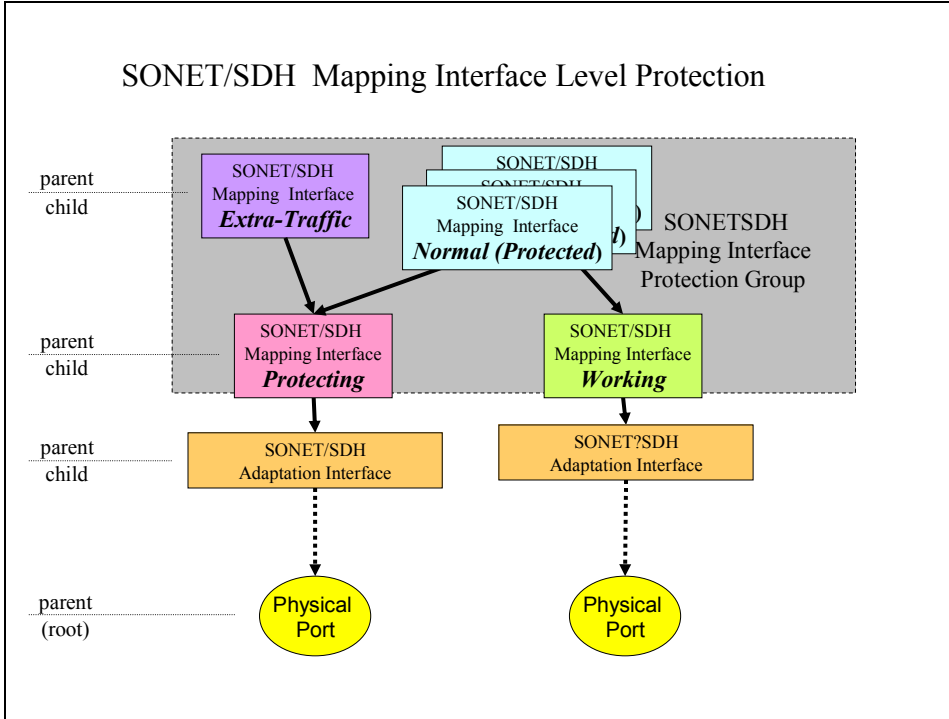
SONET/SDH Mapping Interface Level Protection

parent
child

SONET/SDH Mapping Interface Extra-Traffic

SONET/SDH
SONET/SDH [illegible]
SONET/SDH Mapping Interface Normal (Protected)

SONETSDH Mapping Interface Protection Group

parent
child

SONET/SDH Mapping Interface Protecting

SONET/SDH Mapping Interface Working

parent
child

SONET/SDH Adaptation Interface

SONET?SDH Adaptation Interface

parent
(root)

Physical Port

Physical Port